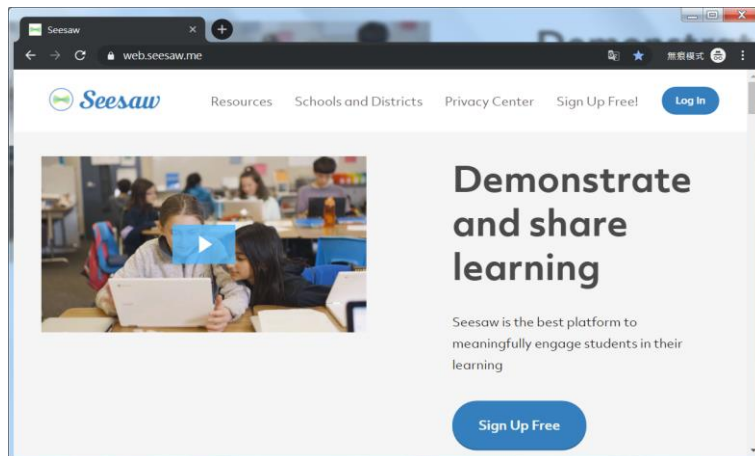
Seesaw ×

web.seesaw.me

無痕模式

Seesaw

Resources Schools and Districts Privacy Center Sign Up Free! Log In

Demonstrate and share learning

Seesaw is the best platform to meaningfully engage students in their learning

Sign Up Free